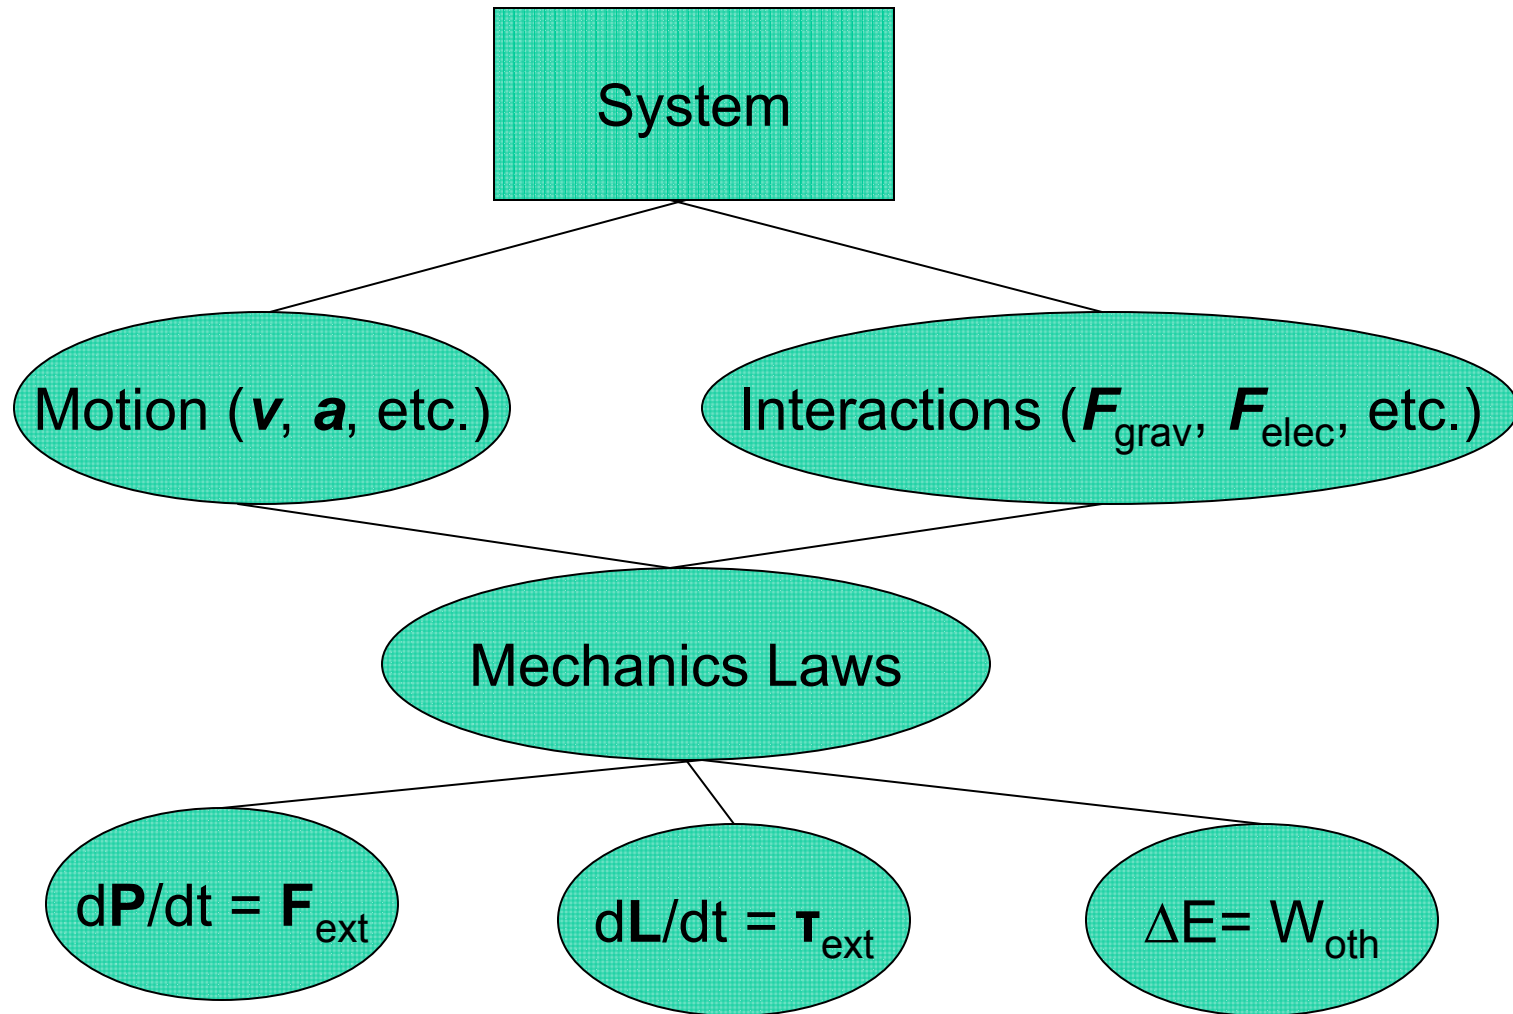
System

Motion ($\boldsymbol{v}$, $\boldsymbol{a}$, etc.)

Interactions ($\boldsymbol{F}_{grav}$, $\boldsymbol{F}_{elec}$, etc.)

Mechanics Laws

$d\mathbf{P}/dt = \mathbf{F}_{ext}$

$d\mathbf{L}/dt = \boldsymbol{\tau}_{ext}$

$\Delta E = W_{oth}$